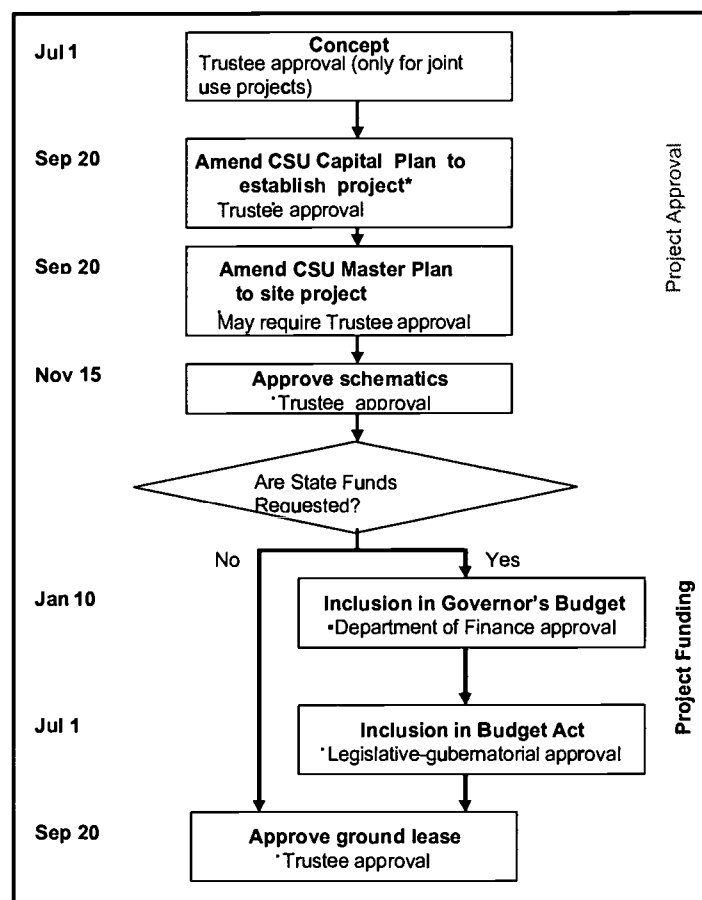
Jul 1

Concept
Trustee approval (only for joint use projects)

Sep 20

Amend CSU Capital Plan to establish project*
Trustee approval

Sep 20

Amend CSU Master Plan to site project
May require Trustee approval

Nov 15

Approve schematics
·Trustee approval

Project Approval

Are State Funds Requested?

No

Yes

Jan 10

Inclusion in Governor's Budget
•Department of Finance approval

Jul 1

Inclusion in Budget Act
·Legislative-gubernatorial approval

Project Funding

Sep 20

Approve ground lease
·Trustee approval